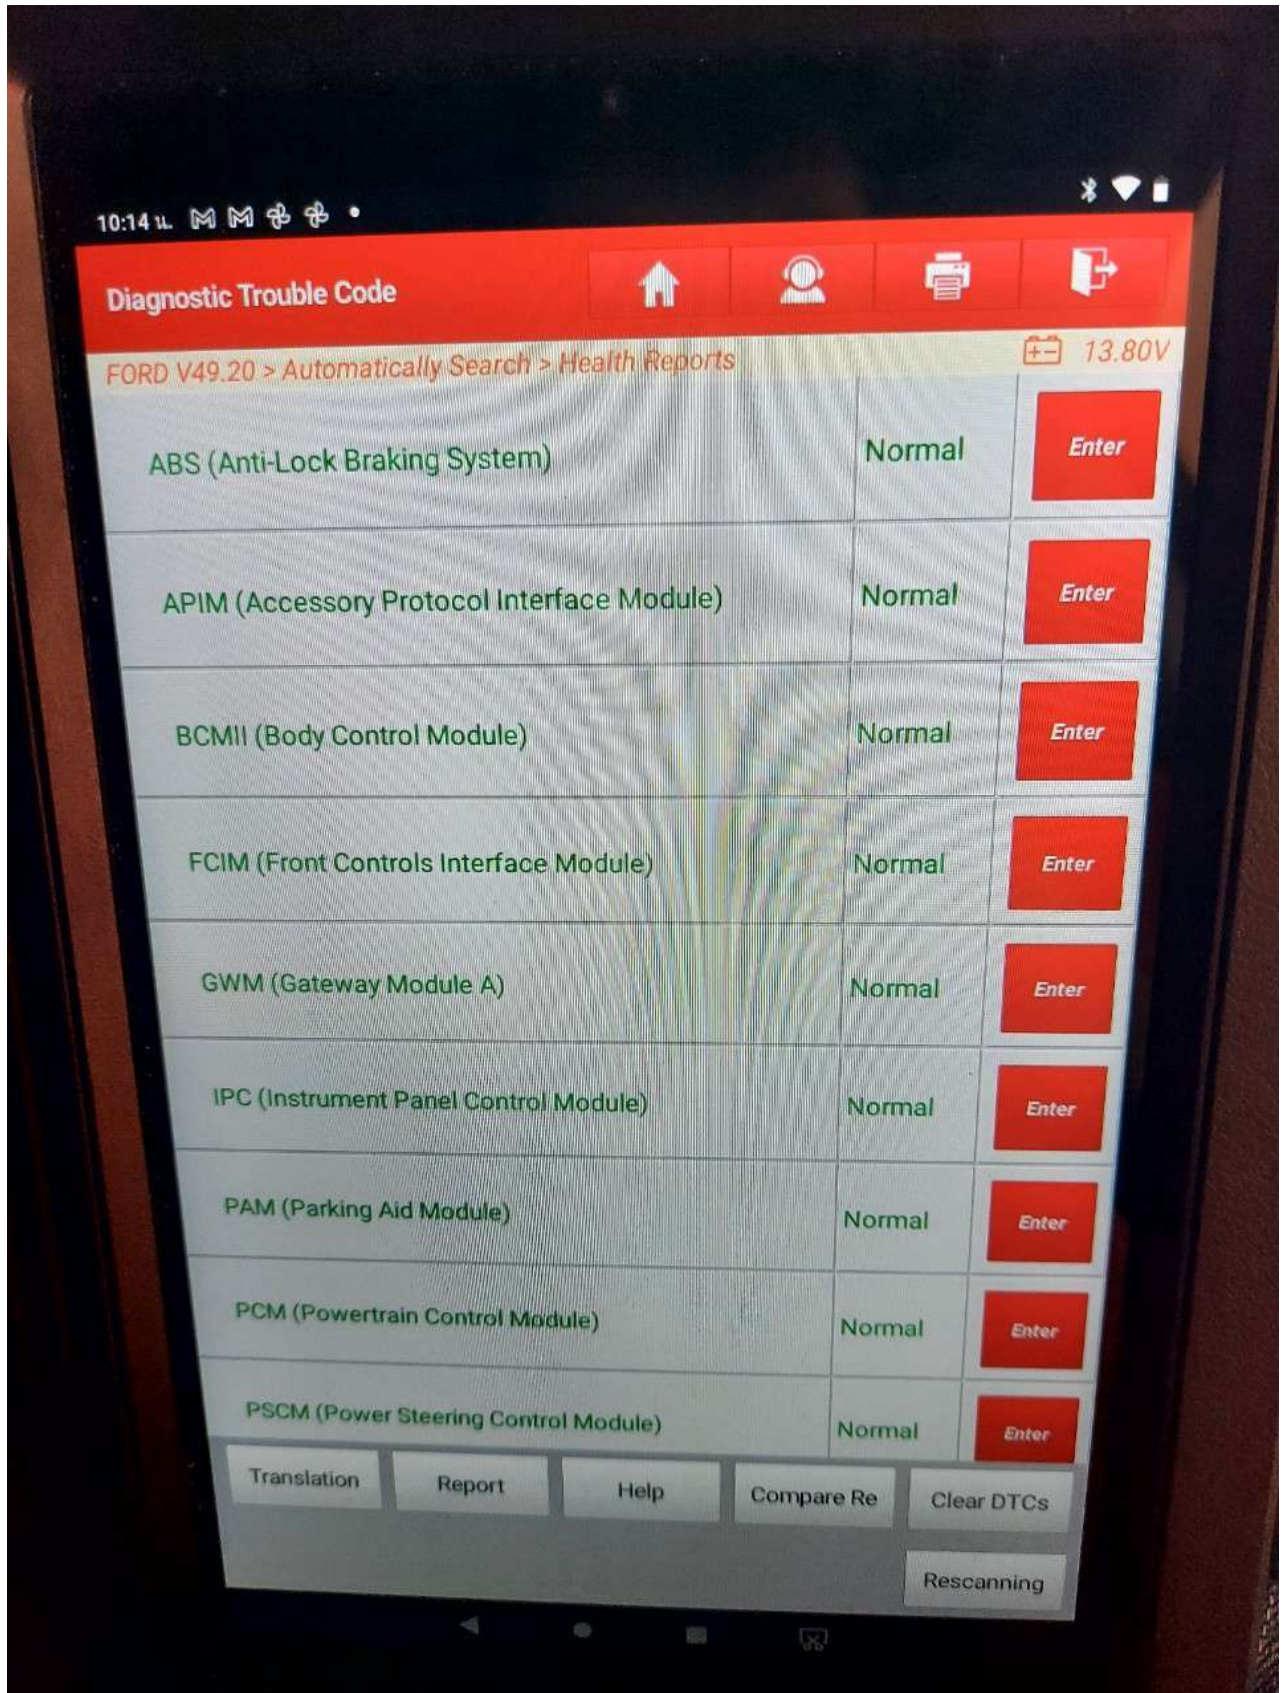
10:14

Diagnostic Trouble Code

FORD V49.20 > Automatically Search > Health Reports

13.80V

| | | |
|---|---|---|
| ABS (Anti-Lock Braking System) | Normal | Enter |
| APIM (Accessory Protocol Interface Module) | Normal | Enter |
| BCMII (Body Control Module) | Normal | Enter |
| FCIM (Front Controls Interface Module) | Normal | Enter |
| GWM (Gateway Module A) | Normal | Enter |
| IPC (Instrument Panel Control Module) | Normal | Enter |
| PAM (Parking Aid Module) | Normal | Enter |
| PCM (Powertrain Control Module) | Normal | Enter |
| PSCM (Power Steering Control Module) | Normal | Enter |

Translation
Report
Help
Compare Re
Clear DTCs
Rescanning